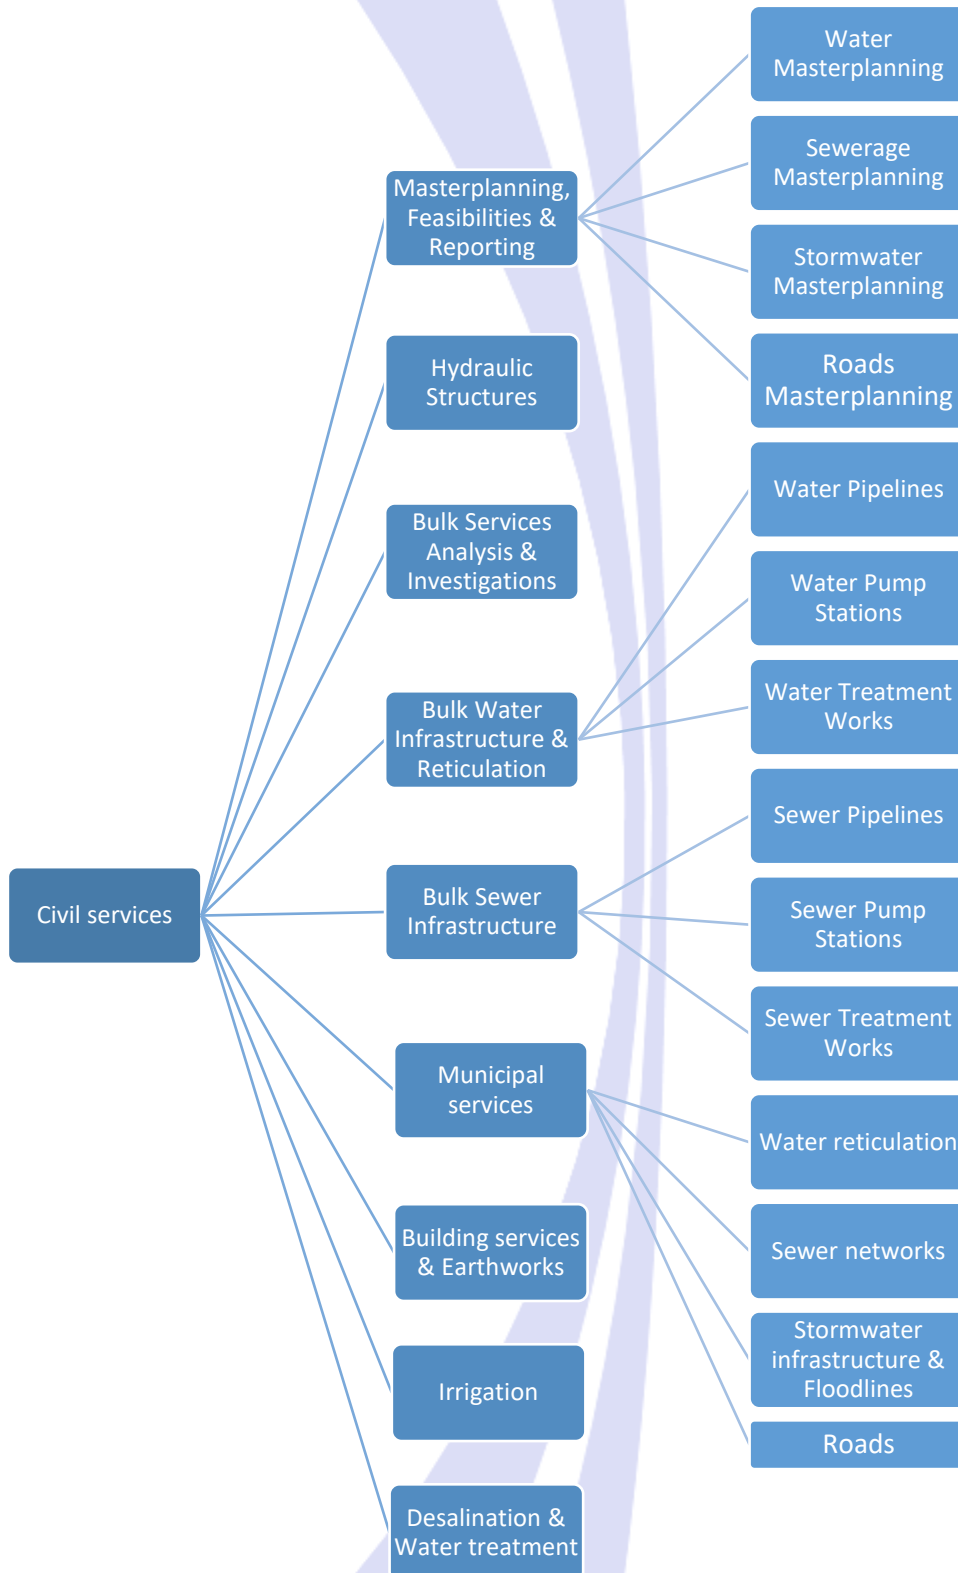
Civil services

Masterplanning, Feasibilities & Reporting

Hydraulic Structures

Bulk Services Analysis & Investigations

Bulk Water Infrastructure & Reticulation

Bulk Sewer Infrastructure

Municipal services

Building services & Earthworks

Irrigation

Desalination & Water treatment

Water Masterplanning

Sewerage Masterplanning

Stormwater Masterplanning

Roads Masterplanning

Water Pipelines

Water Pump Stations

Water Treatment Works

Sewer Pipelines

Sewer Pump Stations

Sewer Treatment Works

Water reticulation

Sewer networks

Stormwater infrastructure & Floodlines

Roads